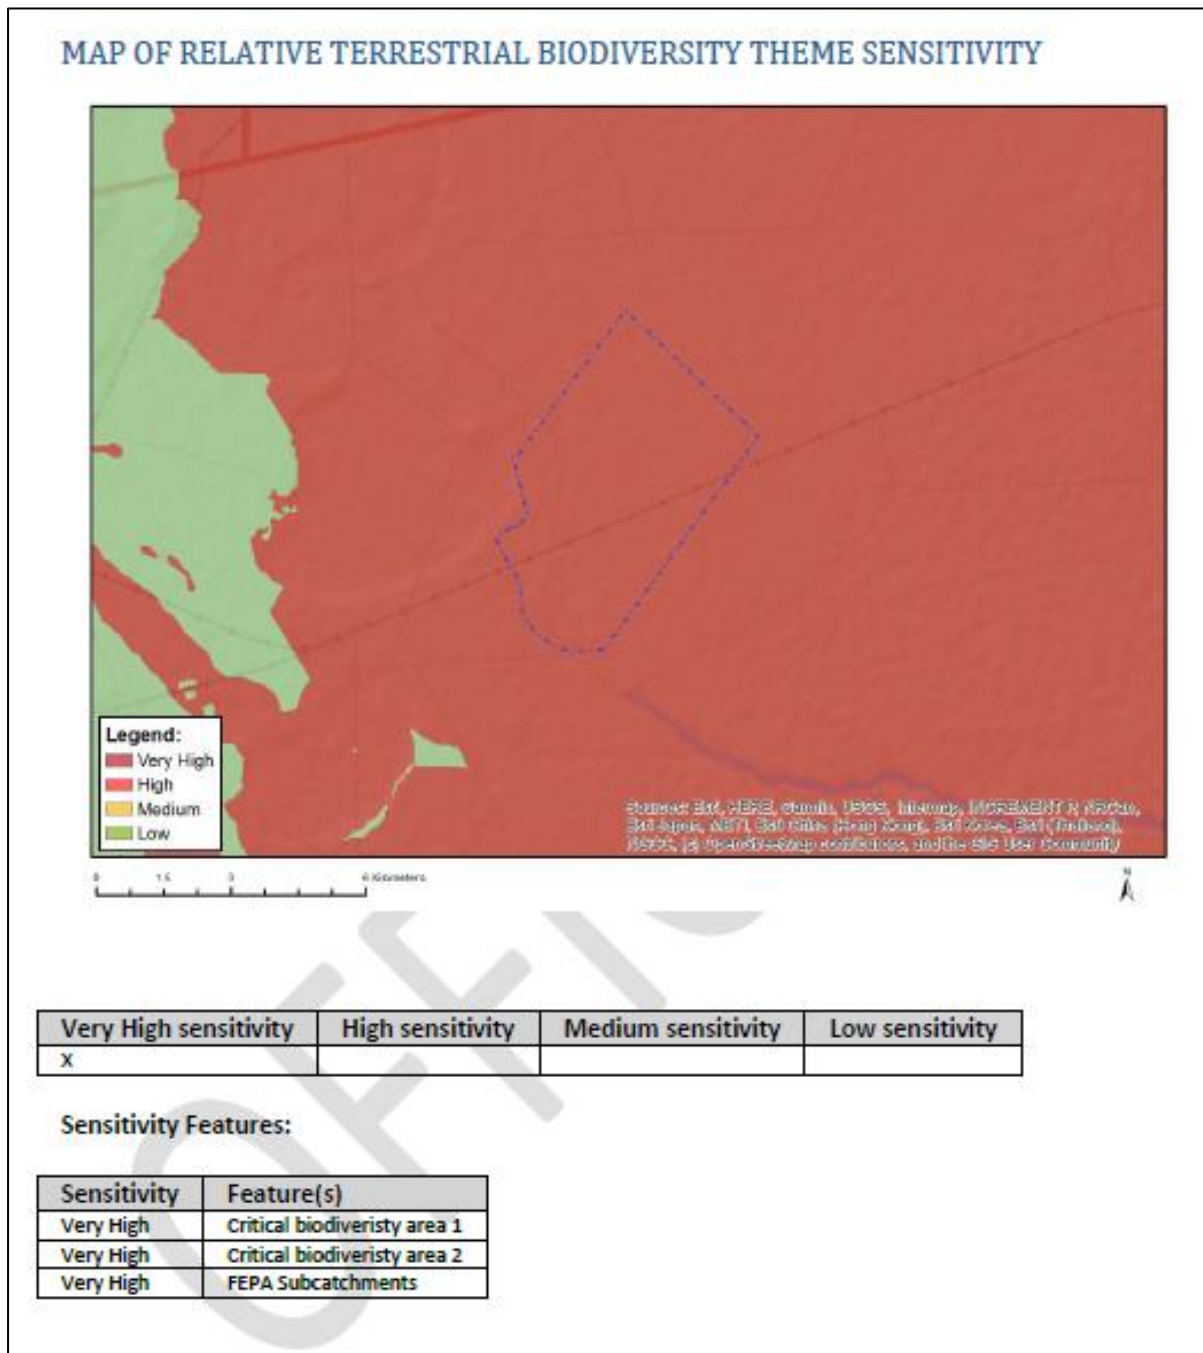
MAP OF RELATIVE TERRESTRIAL BIODIVERSITY THEME SENSITIVITY

Legend:
Very High
High
Medium
Low

Source: Esri, HERE, Garmin, USGS, Intermap, INCREMENT P, NRCan, Esri Japan, METI, Esri China (Hong Kong), Esri Korea, Esri (Thailand), NGCC, (c) OpenStreetMap contributors, and the GIS User Community

0 1.5 3 6 Kilometers

N

| Very High sensitivity | High sensitivity | Medium sensitivity | Low sensitivity |
|---|---|---|---|
| X | | | |

Sensitivity Features:

| Sensitivity | Feature(s) |
|---|---|
| Very High | Critical biodiveristy area 1 |
| Very High | Critical biodiveristy area 2 |
| Very High | FEPA Subcatchments |